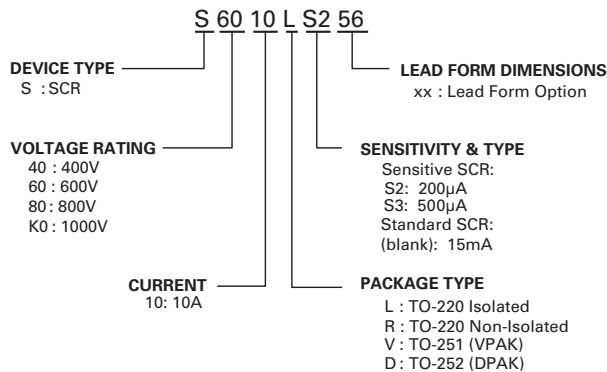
S 60 10 L S2 56

DEVICE TYPE
S : SCR

VOLTAGE RATING
40 : 400V
60 : 600V
80 : 800V
K0 : 1000V

CURRENT
10: 10A

LEAD FORM DIMENSIONS
xx : Lead Form Option

SENSITIVITY & TYPE
Sensitive SCR:
S2: 200µA
S3: 500µA
Standard SCR:
(blank): 15mA

PACKAGE TYPE
L : TO-220 Isolated
R : TO-220 Non-Isolated
V : TO-251 (VPAK)
D : TO-252 (DPAK)